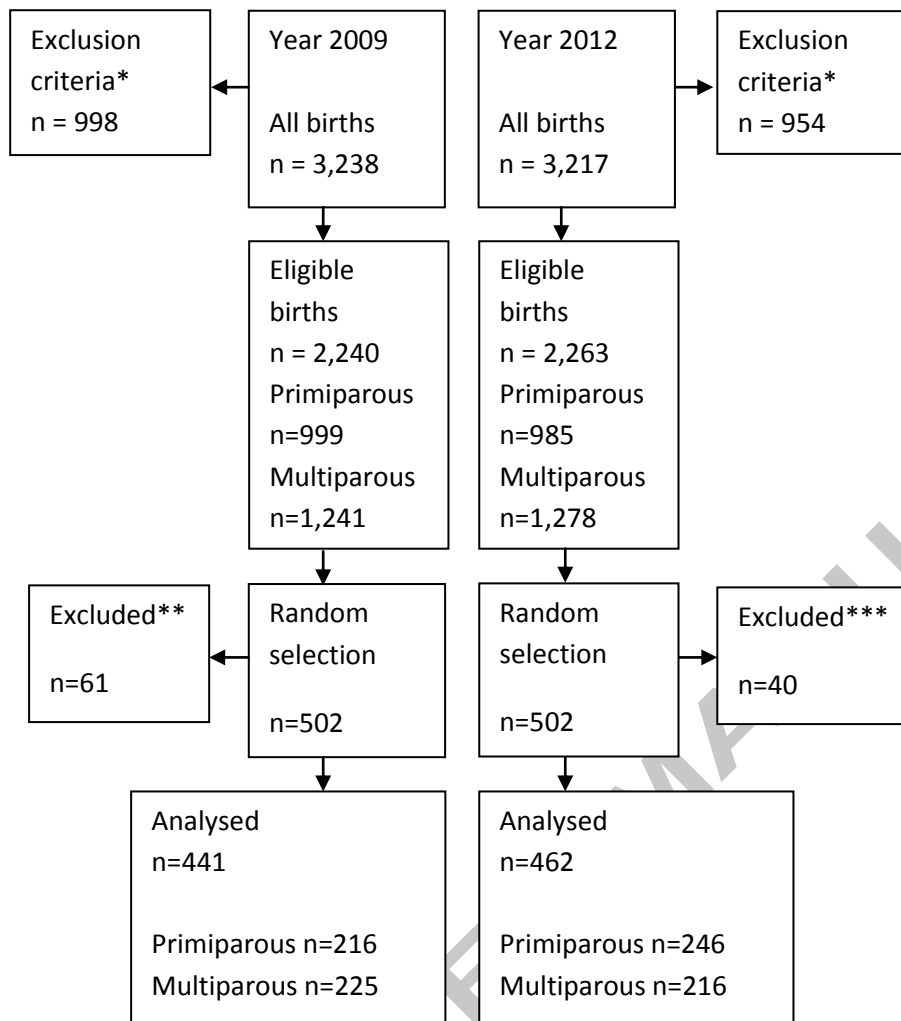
Exclusion criteria*
n = 998

Year 2009

All births
n = 3,238

Year 2012

All births
n = 3,217

Exclusion criteria*
n = 954

Eligible births
n = 2,240
Primiparous
n=999
Multiparous
n=1,241

Eligible births
n = 2,263
Primiparous
n=985
Multiparous
n=1,278

Excluded**

n=61

Random selection

n=502

Random selection

n=502

Excluded***

n=40

Analysed
n=441

Primiparous n=216
Multiparous n=225

Analysed
n=462

Primiparous n=246
Multiparous n=216